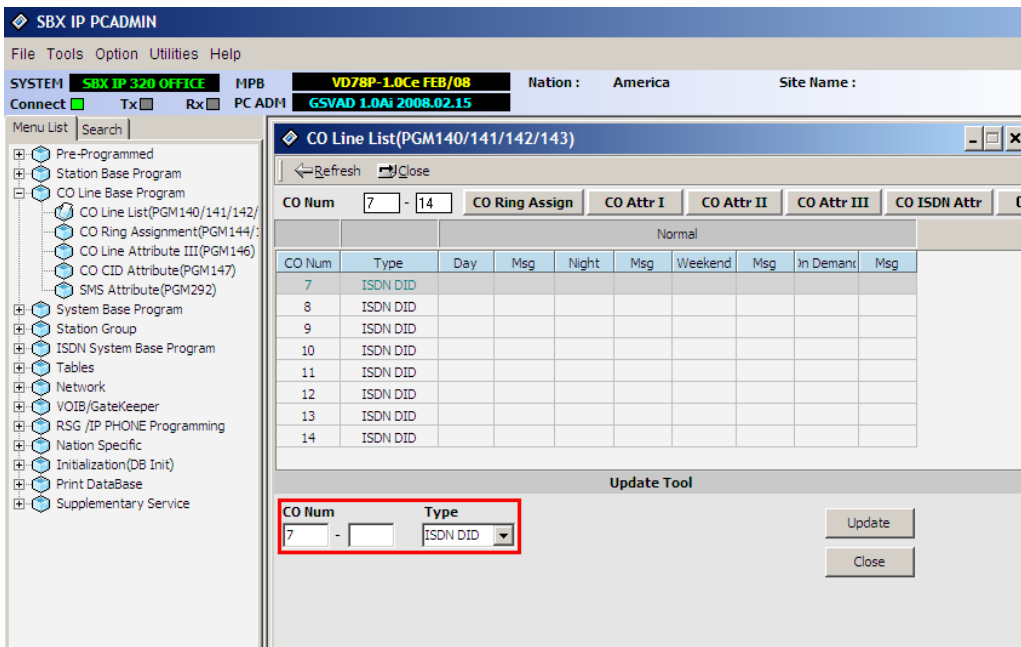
SBX IP PCADMIN

File Tools Option Utilities Help

SYSTEM SBX IP 320 OFFICE MPB VD78P-1.0Ce FEB/08 Nation : America Site Name :
Connect Tx Rx PC ADM GSVAD 1.0Ai 2008.02.15

Menu List Search

Pre-Programmed
Station Base Program
CO Line Base Program
CO Line List(PGM140/141/142/
CO Ring Assignment(PGM144/1
CO Line Attribute III(PGM146)
CO CID Attribute(PGM147)
SMS Attribute(PGM292)
System Base Program
Station Group
ISDN System Base Program
Tables
Network
VOIB/GateKeeper
RSG /IP PHONE Programming
Nation Specific
Initialization(DB Init)
Print DataBase
Supplementary Service

CO Line List(PGM140/141/142/143)

Refresh Close

CO Num 7 - 14 CO Ring Assign CO Attr I CO Attr II CO Attr III CO ISDN Attr

| | | Normal | | | | | | | |
|---|---|---|---|---|---|---|---|---|---|
| CO Num | Type | Day | Msg | Night | Msg | Weekend | Msg | On Demand | Msg |
| 7 | ISDN DID | | | | | | | | |
| 8 | ISDN DID | | | | | | | | |
| 9 | ISDN DID | | | | | | | | |
| 10 | ISDN DID | | | | | | | | |
| 11 | ISDN DID | | | | | | | | |
| 12 | ISDN DID | | | | | | | | |
| 13 | ISDN DID | | | | | | | | |
| 14 | ISDN DID | | | | | | | | |

Update Tool

CO Num Type
7 - ISDN DID

Update
Close